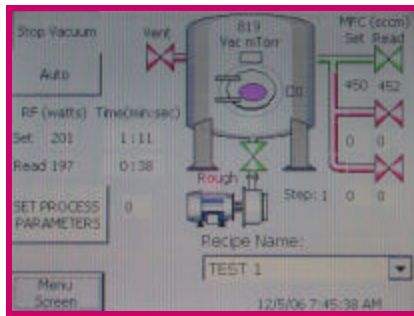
Stop Vacuum

Auto

Vent

819
Vac mTorr

MFC (sccm)
Set Read

450 452

0 0

0 0

RF (watts) Time(min:sec)

Set 201 1:11

Read 197 0:38

Rough

SET PROCESS PARAMETERS

0

Step: 1

Recipe Name:

TEST 1

Menu Screen

12/5/06 7:45:38 AM